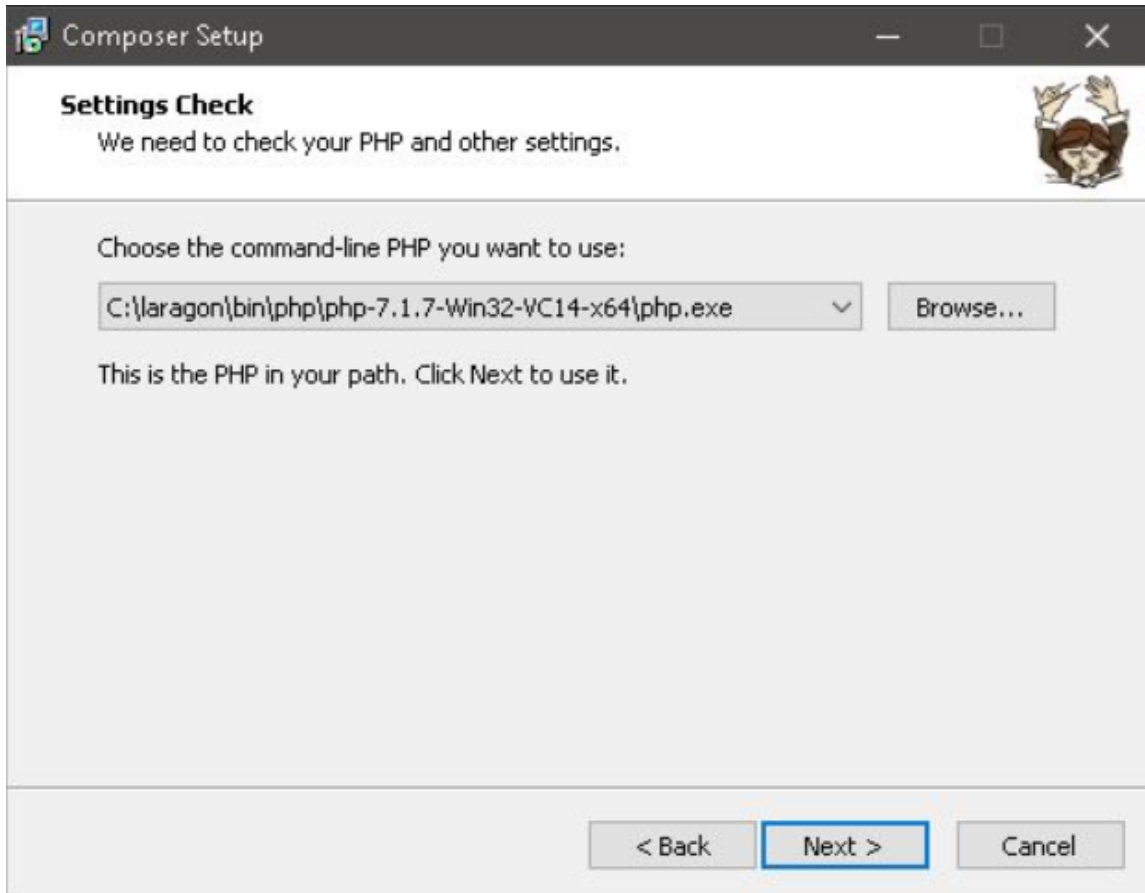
Composer Setup

Settings Check

We need to check your PHP and other settings.

Choose the command-line PHP you want to use:

C:\laragon\bin\php\php-7.1.7-Win32-VC14-x64\php.exe

Browse...

This is the PHP in your path. Click Next to use it.

< Back

Next >

Cancel